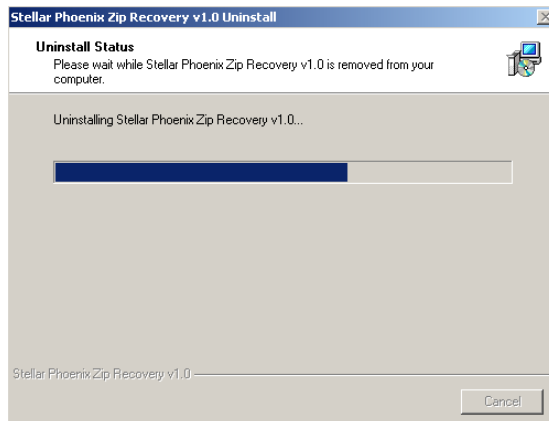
Stellar Phoenix Zip Recovery v1.0 Uninstall

Uninstall Status
Please wait while Stellar Phoenix Zip Recovery v1.0 is removed from your computer.

Uninstalling Stellar Phoenix Zip Recovery v1.0...

Stellar Phoenix Zip Recovery v1.0

Cancel